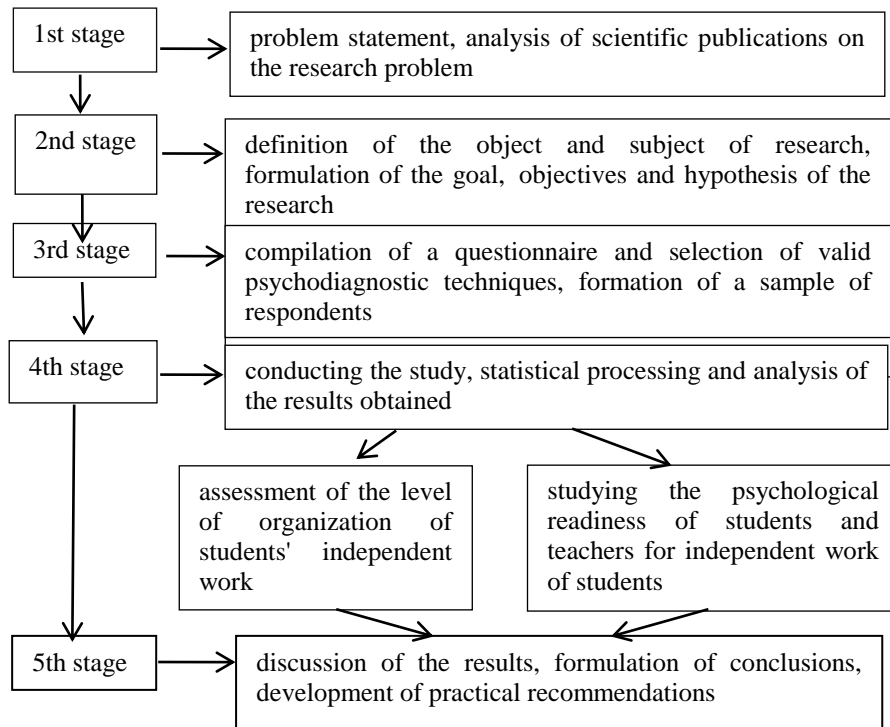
1st stage

problem statement, analysis of scientific publications on the research problem

2nd stage

definition of the object and subject of research, formulation of the goal, objectives and hypothesis of the research

3rd stage

compilation of a questionnaire and selection of valid psychodiagnostic techniques, formation of a sample of respondents

4th stage

conducting the study, statistical processing and analysis of the results obtained

assessment of the level of organization of students' independent work

studying the psychological readiness of students and teachers for independent work of students

5th stage

discussion of the results, formulation of conclusions, development of practical recommendations